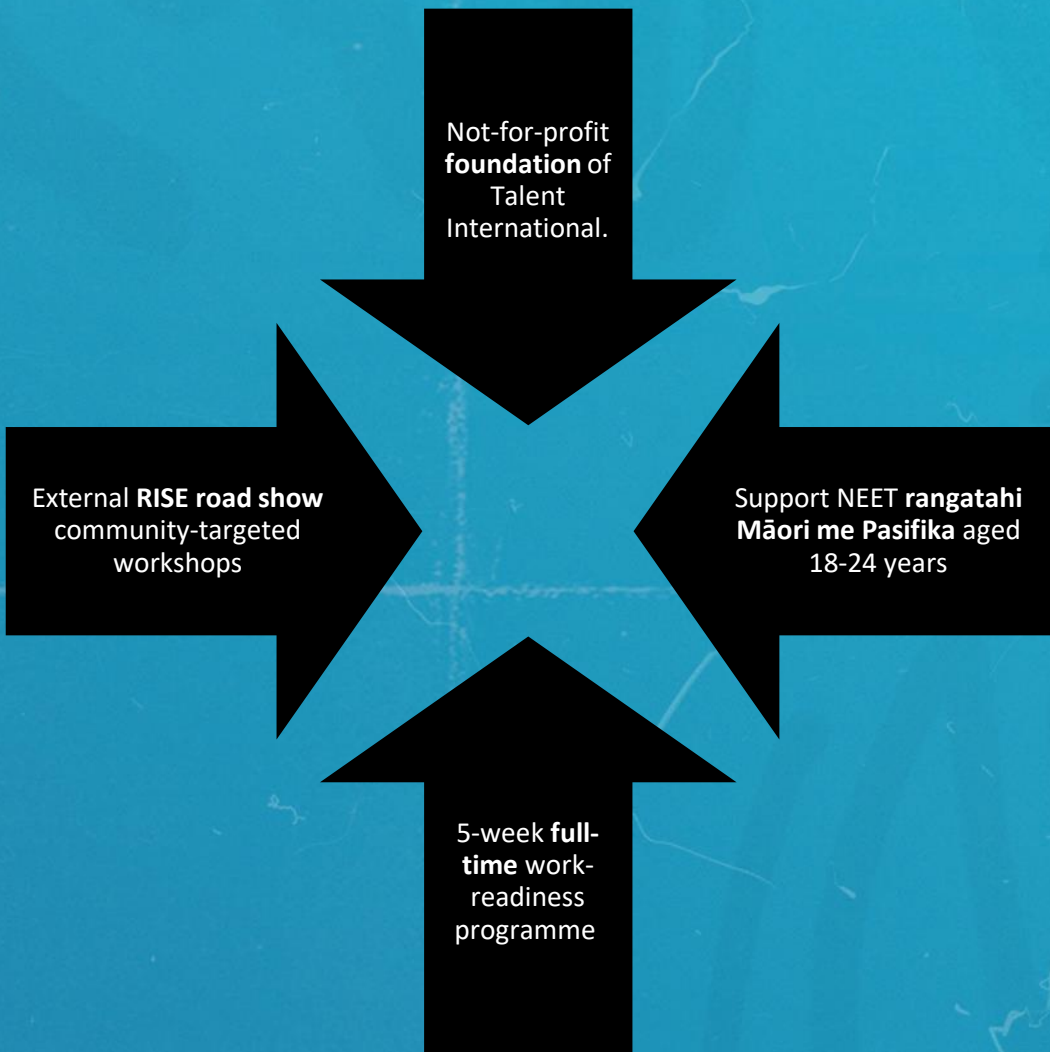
Not-for-profit foundation of Talent International.

External RISE road show community-targeted workshops

Support NEET rangatahi Māori me Pasifika aged 18-24 years

5-week full-time work-readiness programme